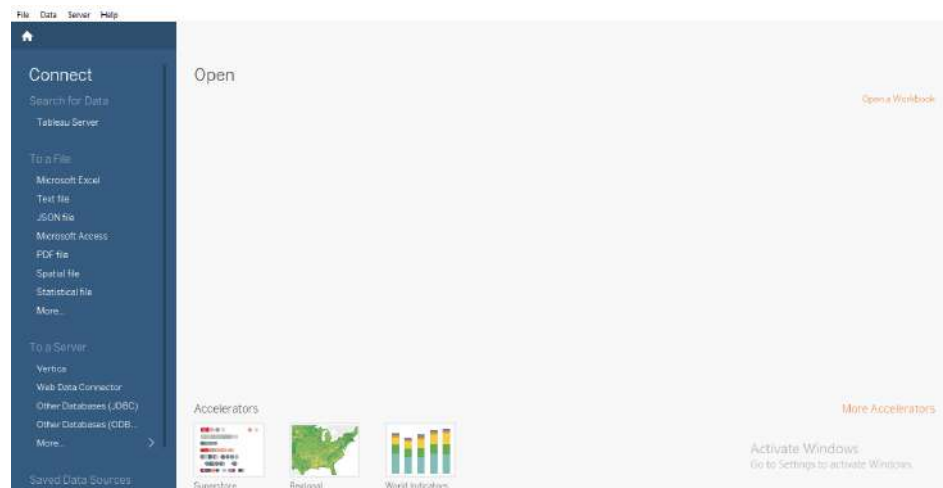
File Data Server Help

Connect
Search for Data
Tableau Server

To a File
Microsoft Excel
Text file
JSON file
Microsoft Access
PDF file
Spatial file
Statistical file
More...

To a Server
Vertica
Web Data Connector
Other Databases (JDBC)
Other Databases (ODB...
More... >

Saved Data Sources

Open

Open a Workbook

Accelerators

More Accelerators

Superstore
Regional
World Indicators

Activate Windows
Go to Settings to activate Windows.